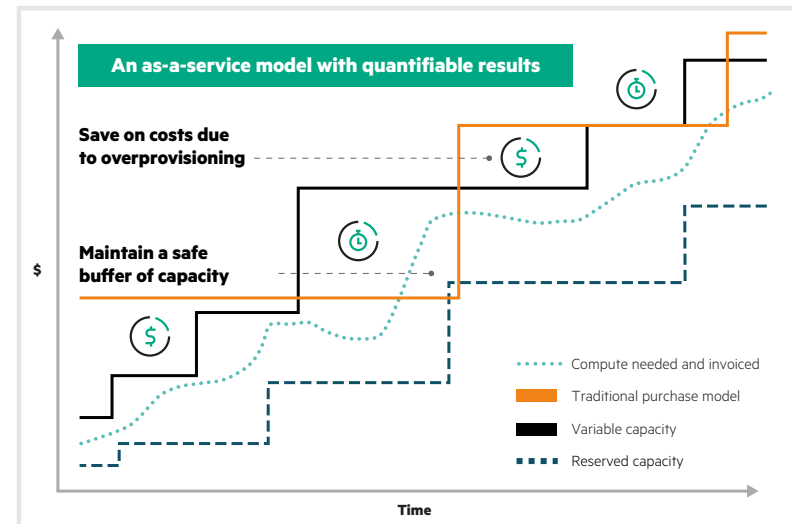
An as-a-service model with quantifiable results

Save on costs due to overprovisioning

Maintain a safe buffer of capacity

$

Compute needed and invoiced

Traditional purchase model

Variable capacity

Reserved capacity

Time